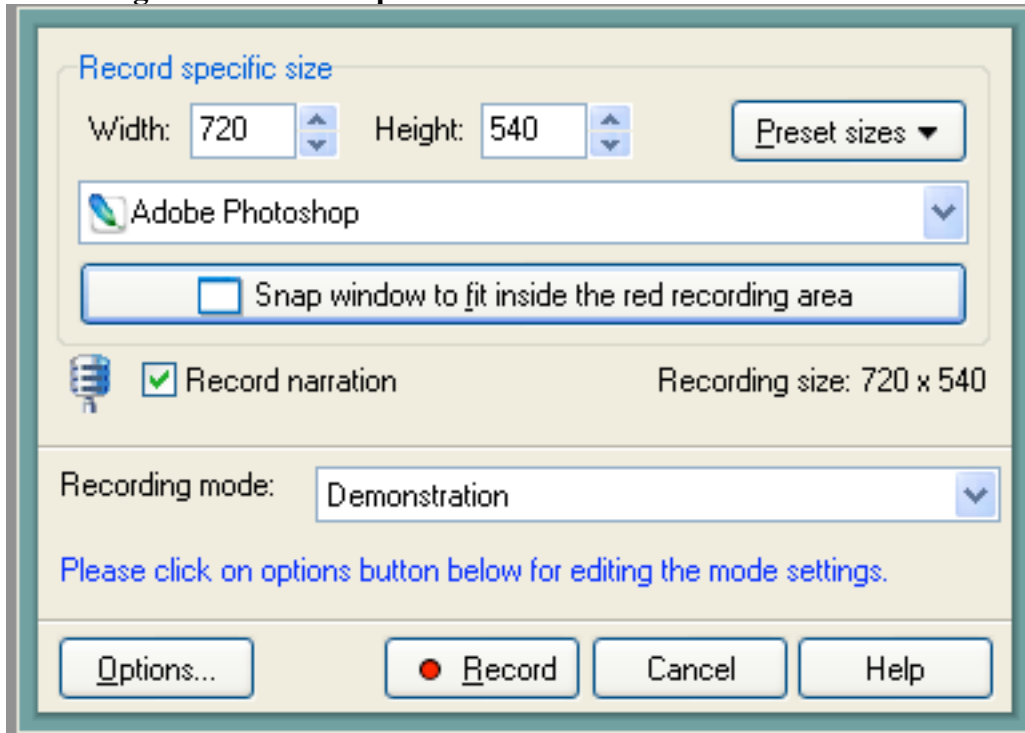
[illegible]

Record specific size

Width: 720 Height: 540 Preset sizes

Adobe Photoshop

Snap window to fit inside the red recording area

Record narration

Recording size: 720 x 540

Recording mode: Demonstration

Please click on options button below for editing the mode settings.

Options... Record Cancel Help